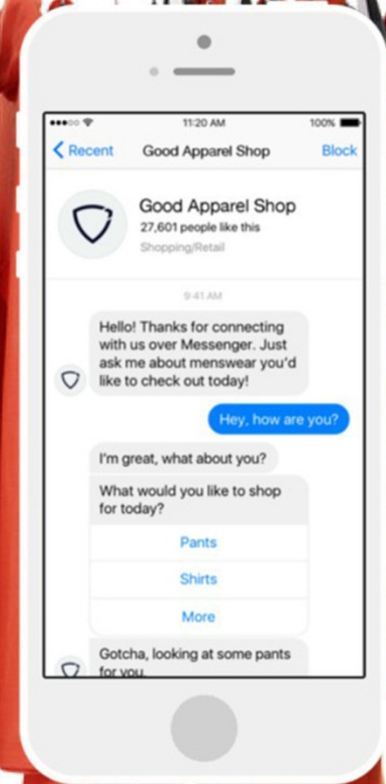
11:20 AM
100%

Recent
Good Apparel Shop
Block

Good Apparel Shop
27,601 people like this
Shopping/Retail

9:41 AM

Hello! Thanks for connecting with us over Messenger. Just ask me about menswear you'd like to check out today!

Hey, how are you?

I'm great, what about you?

What would you like to shop for today?

Pants

Shirts

More

Gotcha, looking at some pants for you.